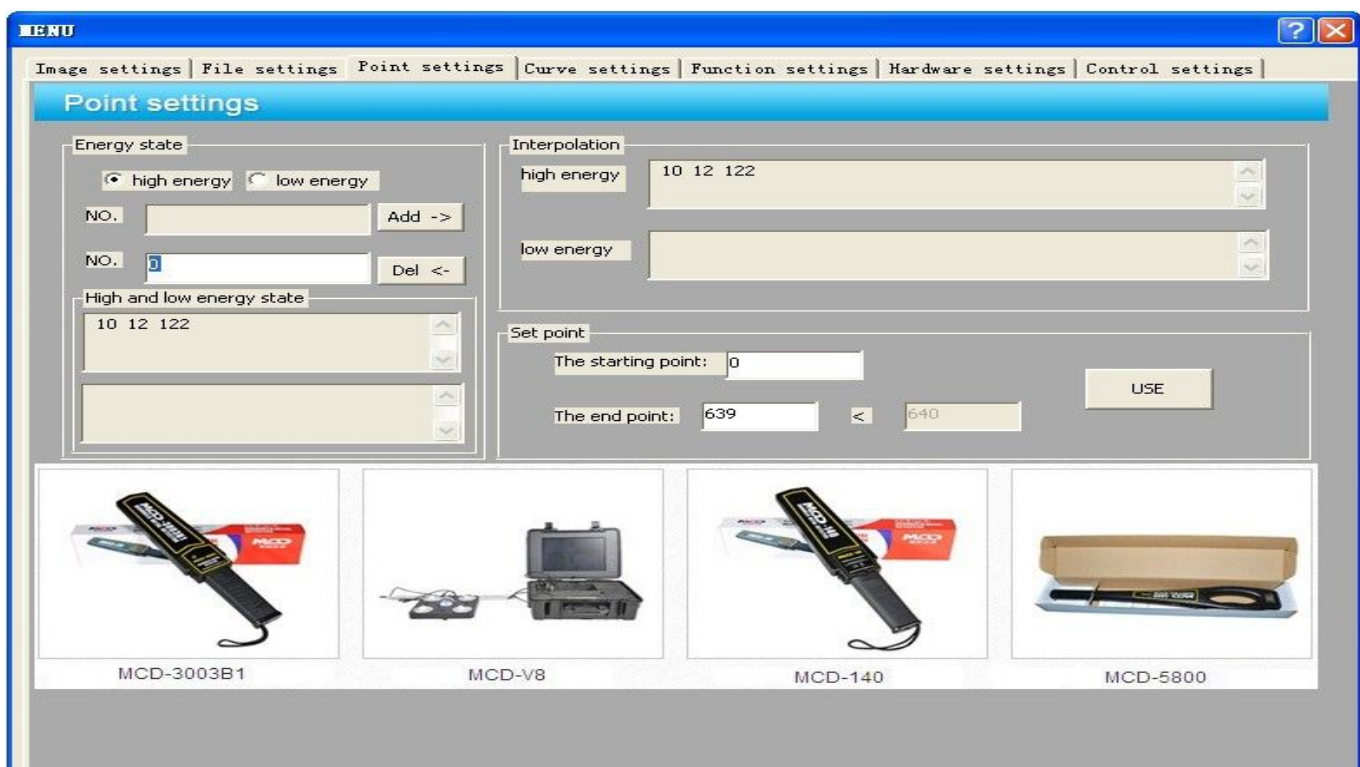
MENU

Image settings | File settings | Point settings | Curve settings | Function settings | Hardware settings | Control settings

Point settings

Energy state

high energy low energy

NO.

Add ->

NO. 0

Del <-

High and low energy state

10 12 122

Interpolation

high energy 10 12 122

low energy

Set point

The starting point: 0

The end point: 639 < 640

USE

MCD-3003B1

MCD-V8

MCD-140

MCD-5800